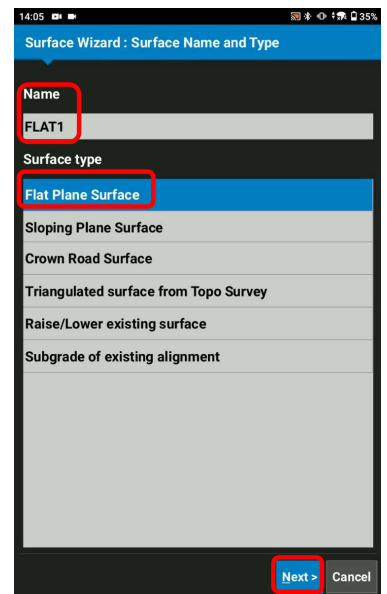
14:05

35%

Surface Wizard : Surface Name and Type

Name

FLAT1

Surface type

Flat Plane Surface

Sloping Plane Surface

Crown Road Surface

Triangulated surface from Topo Survey

Raise/Lower existing surface

Subgrade of existing alignment

Next >

Cancel